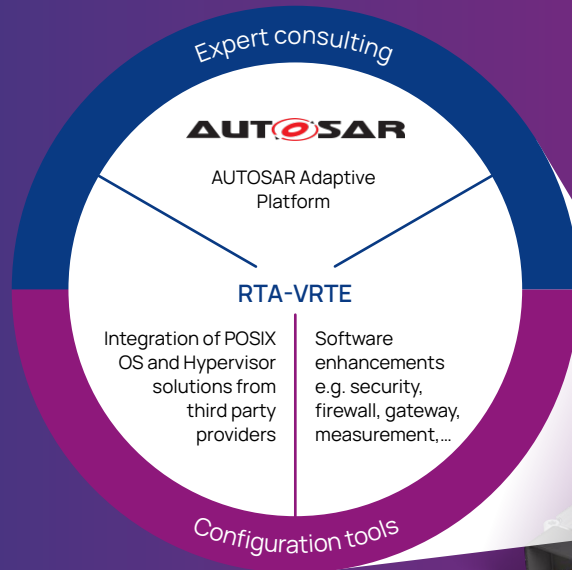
Expert consulting

AUTOSAR

AUTOSAR Adaptive Platform

RTA-VRTE

Integration of POSIX OS and Hypervisor solutions from third party providers

Software enhancements e.g. security, firewall, gateway, measurement,...

Configuration tools